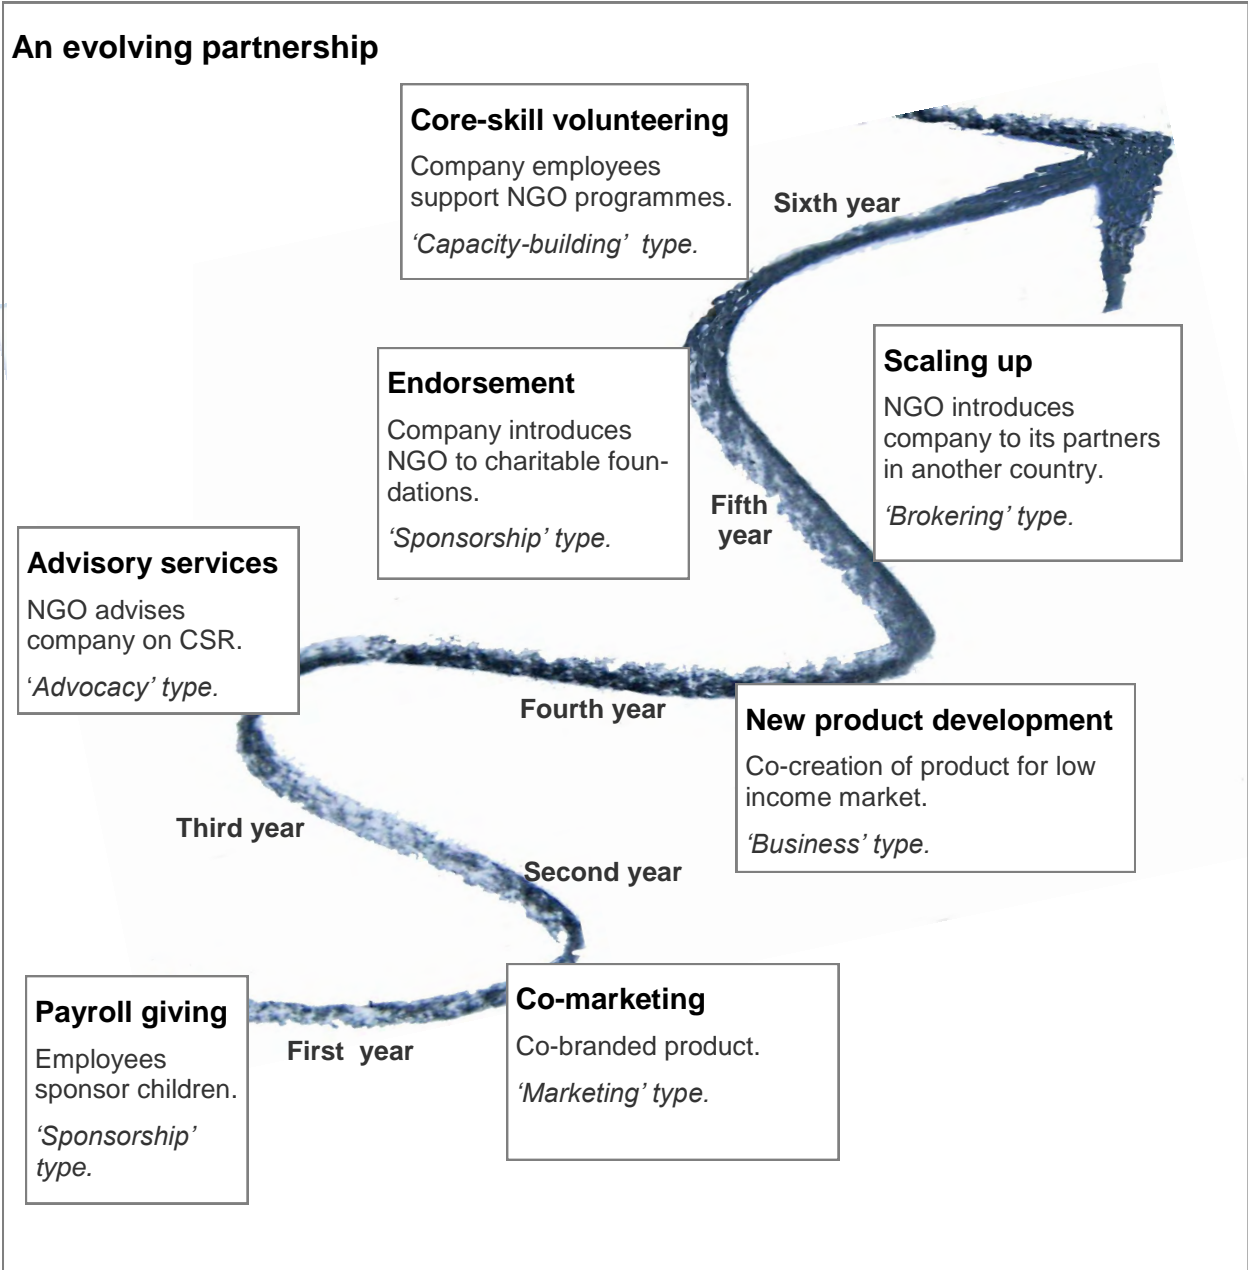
An evolving partnership

Core-skill volunteering

Company employees support NGO programmes.

'Capacity-building' type.

Sixth year

Endorsement

Company introduces NGO to charitable foundations.

'Sponsorship' type.

Scaling up

NGO introduces company to its partners in another country.

'Brokering' type.

Fifth year

Advisory services

NGO advises company on CSR.

'Advocacy' type.

Fourth year

New product development

Co-creation of product for low income market.

'Business' type.

Third year

Second year

Payroll giving

Employees sponsor children.

'Sponsorship' type.

First year

Co-marketing

Co-branded product.

'Marketing' type.